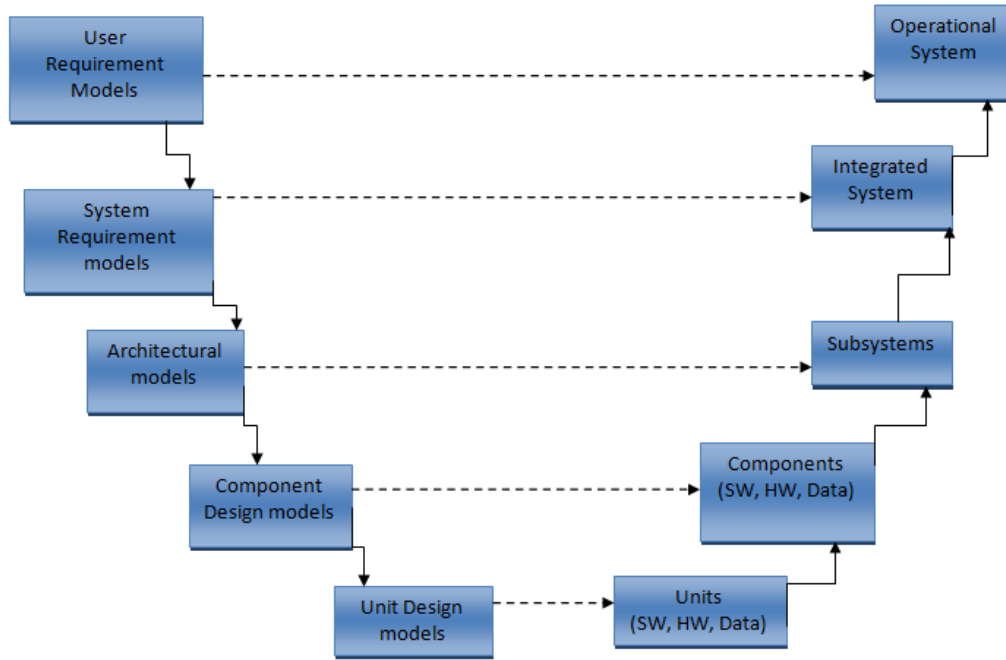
User Requirement Models

Operational System

System Requirement models

Integrated System

Architectural models

Subsystems

Component Design models

Components (SW, HW, Data)

Unit Design models

Units (SW, HW, Data)